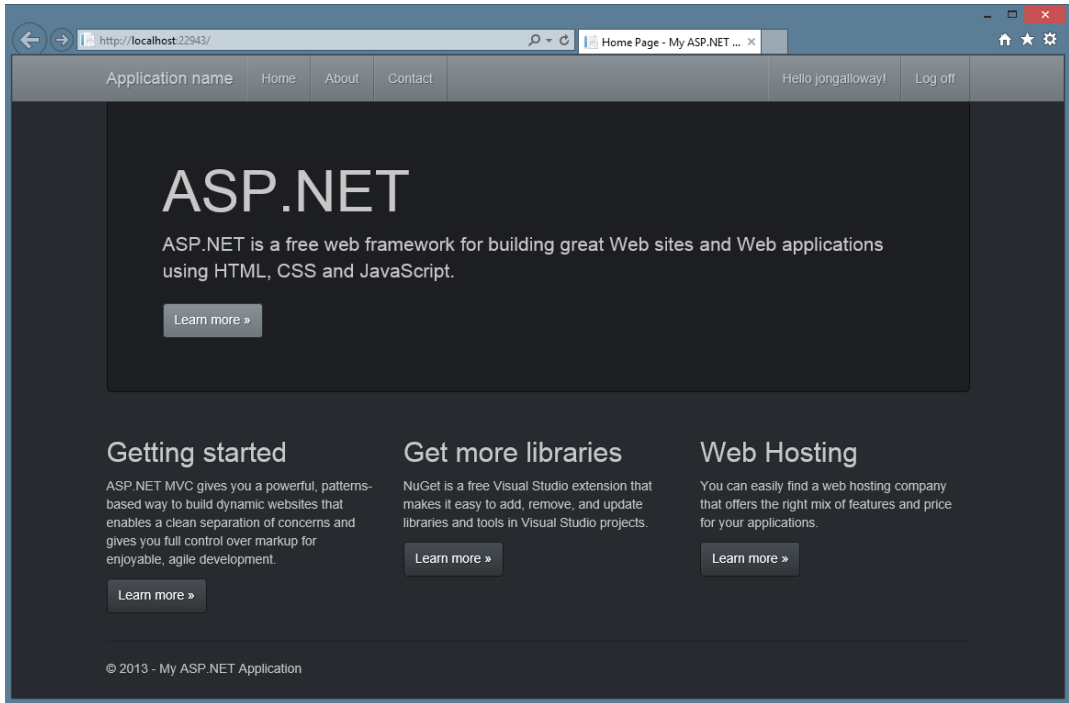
http://localhost:22943/

Home Page - My ASP.NET ... ×

Application name  Home  About  Contact  Hello jongalloway!  Log off

ASP.NET

ASP.NET is a free web framework for building great Web sites and Web applications using HTML, CSS and JavaScript.

Learn more »

Getting started

ASP.NET MVC gives you a powerful, patterns-based way to build dynamic websites that enables a clean separation of concerns and gives you full control over markup for enjoyable, agile development.

Learn more »

Get more libraries

NuGet is a free Visual Studio extension that makes it easy to add, remove, and update libraries and tools in Visual Studio projects.

Learn more »

Web Hosting

You can easily find a web hosting company that offers the right mix of features and price for your applications.

Learn more »

© 2013 - My ASP.NET Application